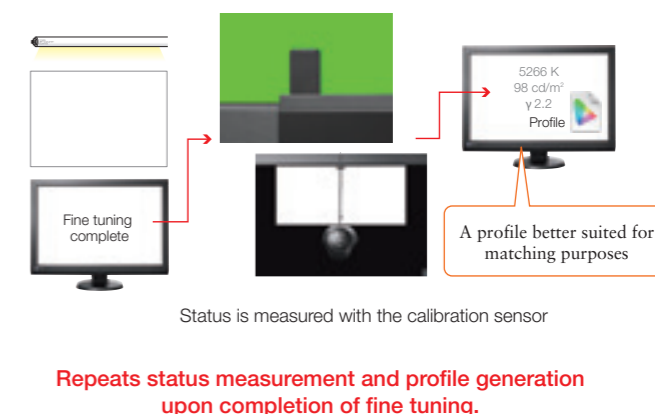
Fine tuning complete

5266 K
98 cd/m²
γ 2.2
Profile

A profile better suited for matching purposes

Status is measured with the calibration sensor

Repeats status measurement and profile generation upon completion of fine tuning.